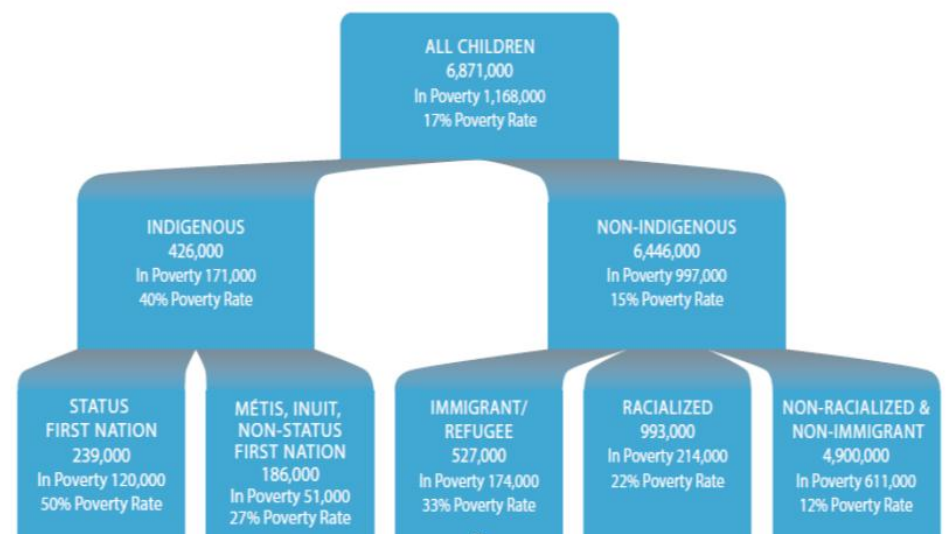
ALL CHILDREN
6,871,000
In Poverty 1,168,000
17% Poverty Rate

INDIGENOUS
426,000
In Poverty 171,000
40% Poverty Rate

NON-INDIGENOUS
6,446,000
In Poverty 997,000
15% Poverty Rate

STATUS FIRST NATION
239,000
In Poverty 120,000
50% Poverty Rate

MÉTIS, INUIT, NON-STATUS FIRST NATION
186,000
In Poverty 51,000
27% Poverty Rate

IMMIGRANT/ REFUGEE
527,000
In Poverty 174,000
33% Poverty Rate

RACIALIZED
993,000
In Poverty 214,000
22% Poverty Rate

NON-RACIALIZED & NON-IMMIGRANT
4,900,000
In Poverty 611,000
12% Poverty Rate